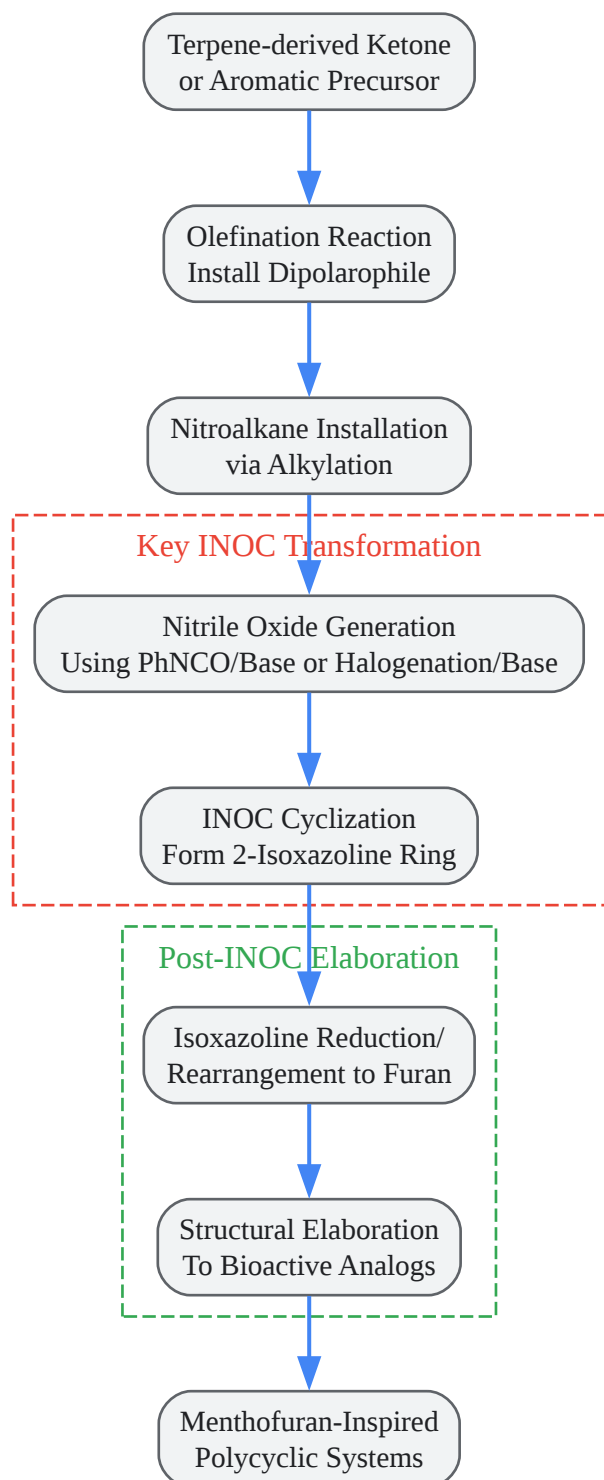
Terpene-derived Ketone or Aromatic Precursor

Olefination Reaction Install Dipolarophile

Nitroalkane Installation via Alkylation

Key INOC Transformation

Nitrile Oxide Generation Using PhNCO/Base or Halogenation/Base

INOC Cyclization Form 2-Isoxazoline Ring

Post-INOC Elaboration

Isoxazoline Reduction/ Rearrangement to Furan

Structural Elaboration To Bioactive Analogs

Menthofuran-Inspired Polycyclic Systems